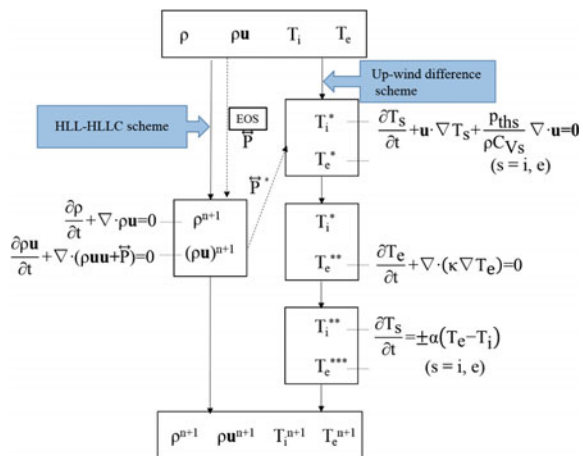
$\rho$ $\rho\mathbf{u}$ $T_i$ $T_e$

Up-wind difference scheme

HLL-HLLC scheme

EOS $\overleftrightarrow{P}$

$T_i^*$

$T_e^*$

$\frac{\partial T_s}{\partial t}+\mathbf{u}\cdot\nabla T_s+\frac{p_{ths}}{\rho C_{Vs}}\nabla\cdot\mathbf{u}=\mathbf{0}$

$(s=i, e)$

$\overleftrightarrow{P}^*$

$\frac{\partial\rho}{\partial t}+\nabla\cdot\rho\mathbf{u}=0$

$\frac{\partial\rho\mathbf{u}}{\partial t}+\nabla\cdot(\rho\mathbf{u}\mathbf{u}+\overleftrightarrow{P})=0$

$\rho^{n+1}$

$(\rho\mathbf{u})^{n+1}$

$T_i^*$

$T_e^{**}$

$\frac{\partial T_e}{\partial t}+\nabla\cdot(\kappa\nabla T_e)=0$

$T_i^{**}$

$T_e^{***}$

$\frac{\partial T_s}{\partial t}=\pm\alpha(T_e-T_i)$

$(s=i, e)$

$\rho^{n+1}$ $\rho\mathbf{u}^{n+1}$ $T_i^{n+1}$ $T_e^{n+1}$